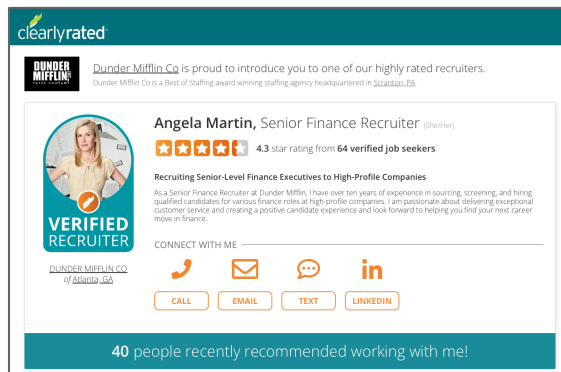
clearlyrated

DUNDER MIFFLIN PAPER COMPANY

Dunder Mifflin Co is proud to introduce you to one of our highly rated recruiters.

Dunder Mifflin Co is a Best of Staffing award winning staffing agency headquartered in Scranton, PA

Angela Martin, Senior Finance Recruiter (She/Her)

4.3 star rating from 64 verified job seekers

Recruiting Senior-Level Finance Executives to High-Profile Companies

As a Senior Finance Recruiter at Dunder Mifflin, I have over ten years of experience in sourcing, screening, and hiring qualified candidates for various finance roles at high-profile companies. I am passionate about delivering exceptional customer service and creating a positive candidate experience and look forward to helping you find your next career move in finance.

VERIFIED RECRUITER

DUNDER MIFFLIN CO of Atlanta, GA

CONNECT WITH ME

CALL EMAIL TEXT LINKEDIN

40 people recently recommended working with me!